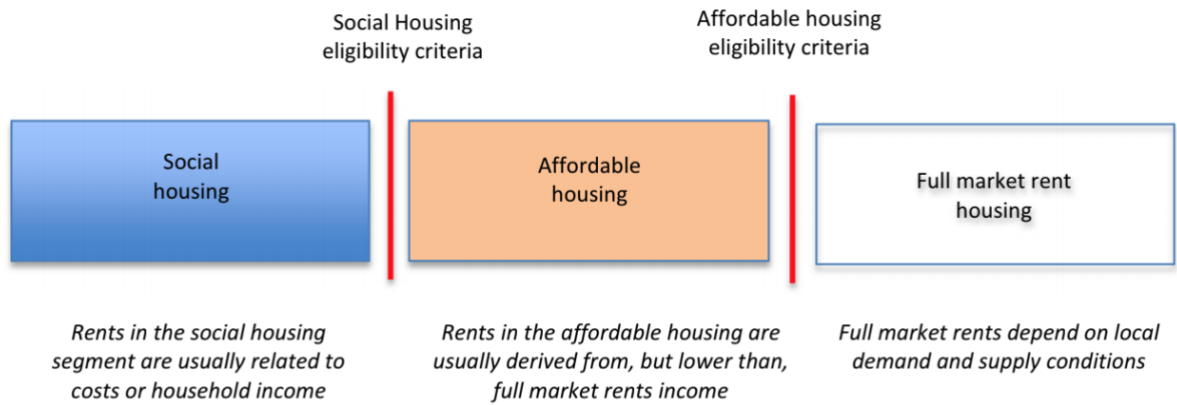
Social Housing eligibility criteria

Affordable housing eligibility criteria

Social housing

Affordable housing

Full market rent housing

*Rents in the social housing segment are usually related to costs or household income*

*Rents in the affordable housing are usually derived from, but lower than, full market rents income*

*Full market rents depend on local demand and supply conditions*